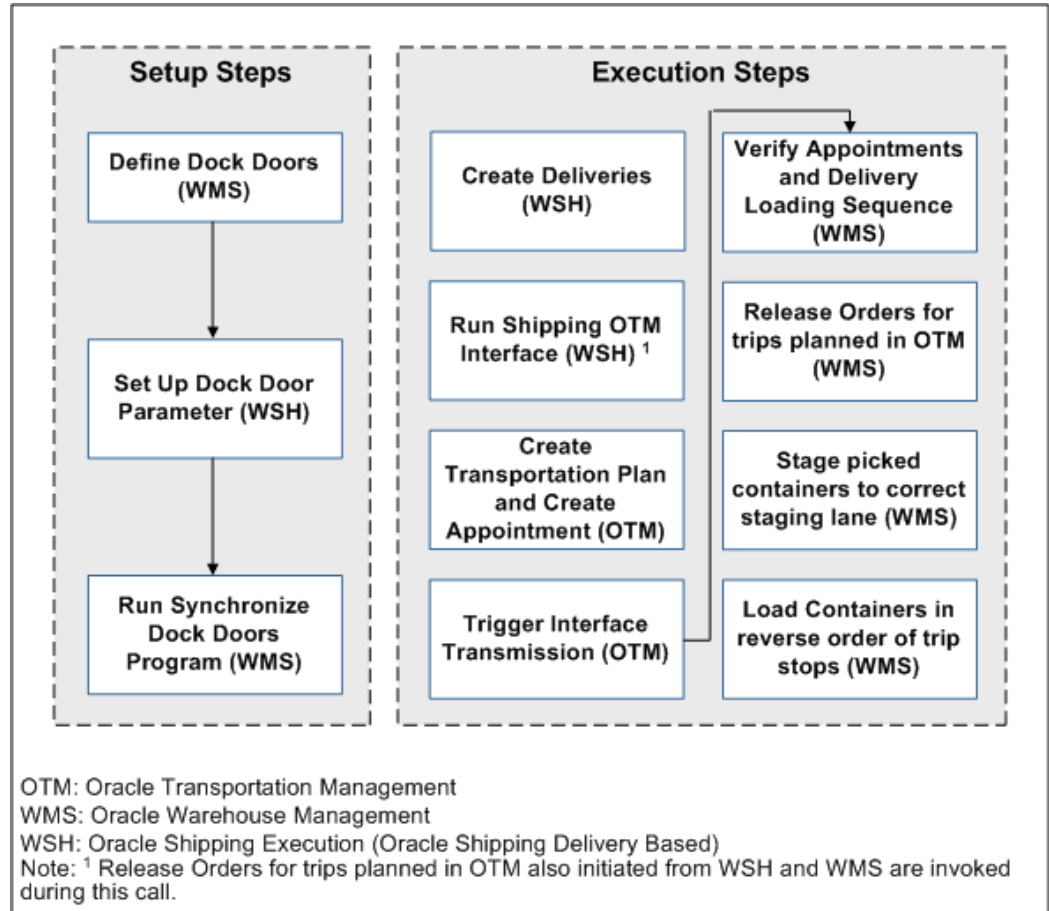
Setup Steps

Define Dock Doors (WMS)

Set Up Dock Door Parameter (WSH)

Run Synchronize Dock Doors Program (WMS)

Execution Steps

Create Deliveries (WSH)

Run Shipping OTM Interface (WSH) $^1$

Create Transportation Plan and Create Appointment (OTM)

Trigger Interface Transmission (OTM)

Verify Appointments and Delivery Loading Sequence (WMS)

Release Orders for trips planned in OTM (WMS)

Stage picked containers to correct staging lane (WMS)

Load Containers in reverse order of trip stops (WMS)

OTM: Oracle Transportation Management
WMS: Oracle Warehouse Management
WSH: Oracle Shipping Execution (Oracle Shipping Delivery Based)
Note: $^1$ Release Orders for trips planned in OTM also initiated from WSH and WMS are invoked during this call.